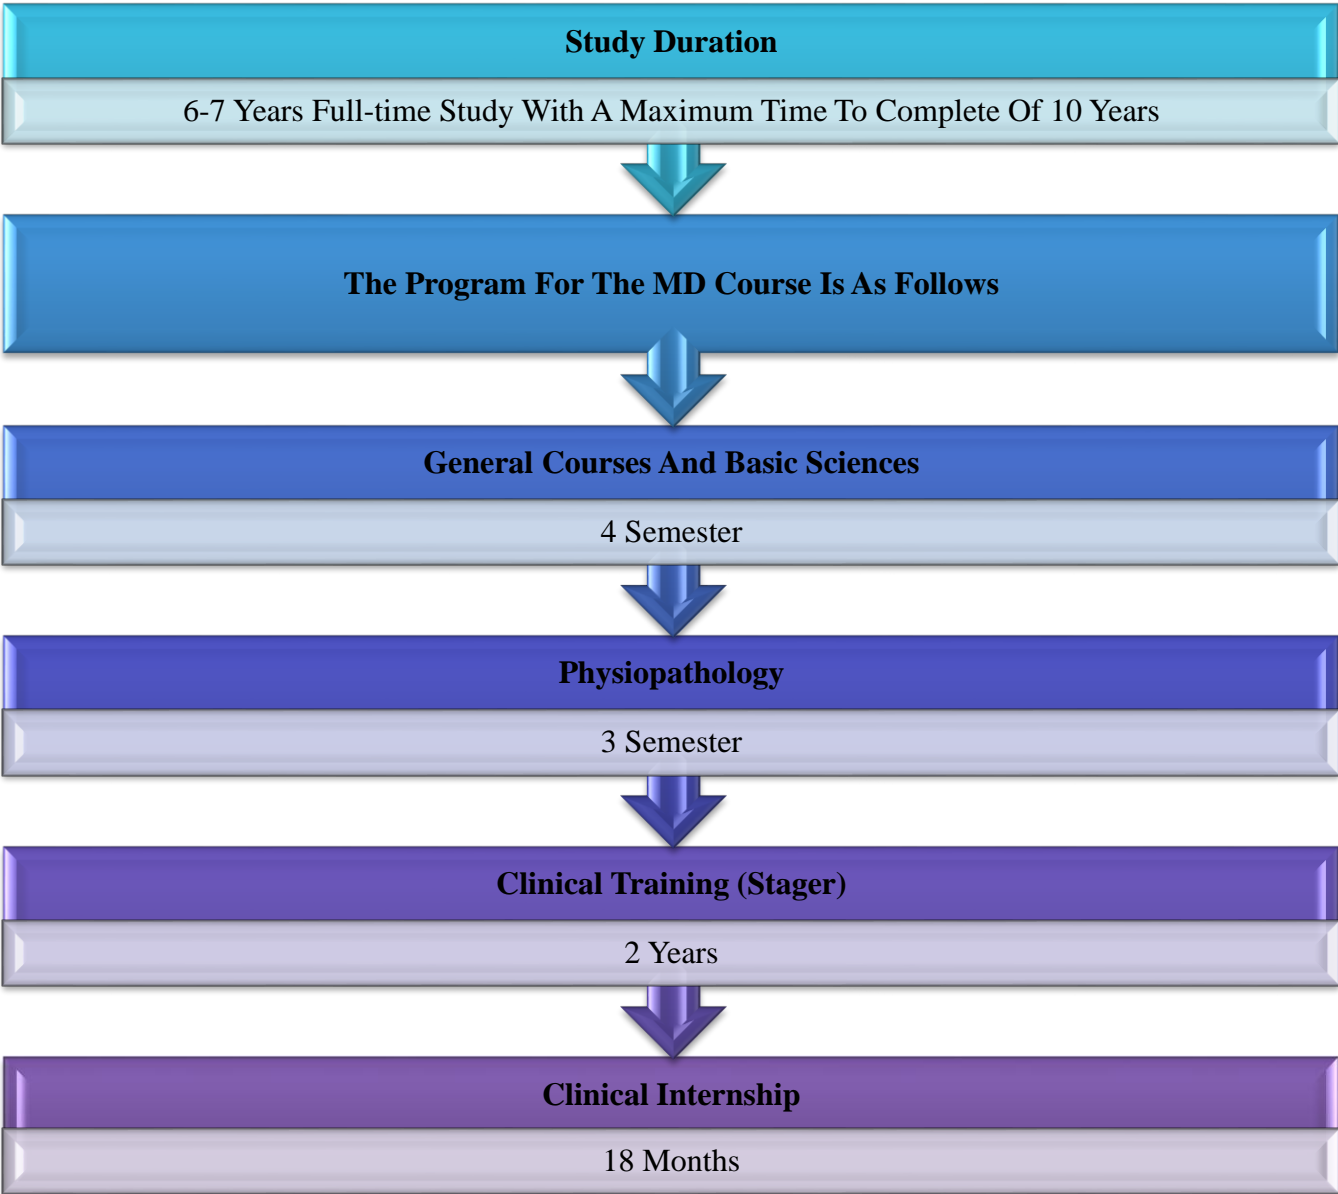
Study Duration

6-7 Years Full-time Study With A Maximum Time To Complete Of 10 Years

The Program For The MD Course Is As Follows

General Courses And Basic Sciences

4 Semester

Physiopathology

3 Semester

Clinical Training (Stager)

2 Years

Clinical Internship

18 Months